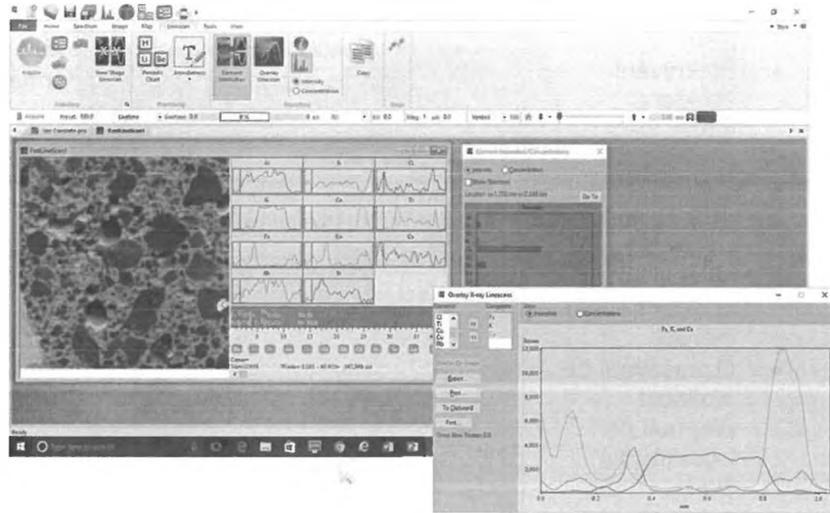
File Home Spectrum Image Map Linescan Tools View

Analyze

New Stage Linescan

Periodic Chart

Annotations

Element Intensities

Overlay Linescan

Intensity

Concentration

Copy

Ready

FastLinescan1

Al Si Cl
K Ca Ti
Fe Cu Cr
Rb Sr

Element Intensities/Concentrations

Intensity Concentration

Go To

Overlay X-ray Linescans

Intensity Concentration

Fe, K, and Cu

Export...

Print...

To Clipboard

Font...

12,000

10,000

8,000

6,000

4,000

2,000

0.0 0.2 0.4 0.6 0.8 1.0

mm